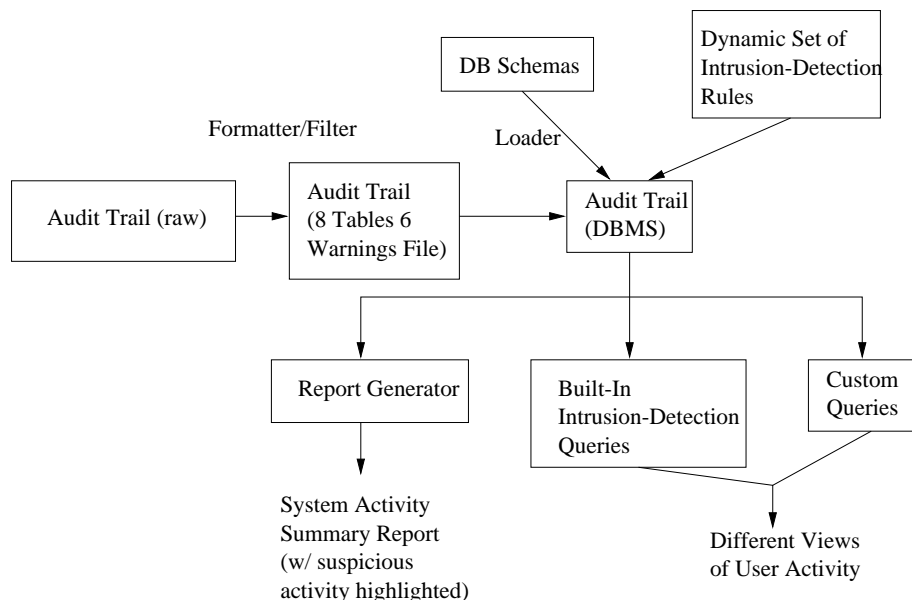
DB Schemas

Dynamic Set of Intrusion-Detection Rules

Formatter/Filter

Loader

Audit Trail (raw)

Audit Trail (8 Tables 6 Warnings File)

Audit Trail (DBMS)

Report Generator

Built-In Intrusion-Detection Queries

Custom Queries

System Activity Summary Report (w/ suspicious activity highlighted)

Different Views of User Activity